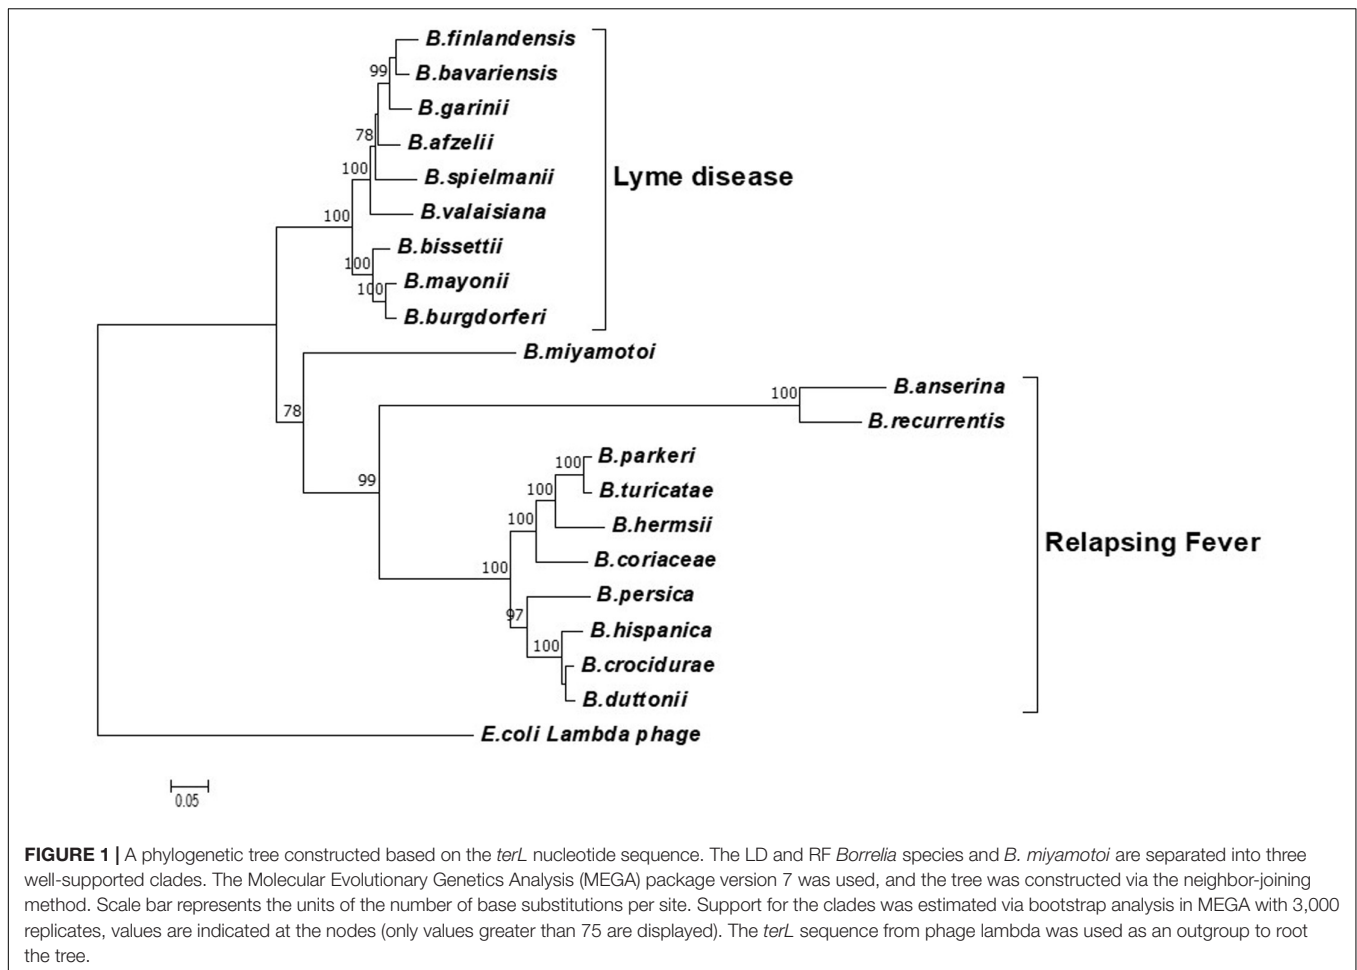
B.finlandensis
99
B.bavariensis
B.garinii
78
B.afzelii
100
B.spielmanii
Lyme disease
100
B.valaisiana
B.bissettii
100
B.mayonii
100
B.burgdorferi
B.miyamotoi
100
B.anserina
78
B.recurrentis
100
B.parkeri
99
100
B.turicatae
100
B.hermsii
B.coriaceae
Relapsing Fever
100
B.persica
97
B.hispanica
100
B.crocidurae
B.duttonii
E.coli Lambda phage
0.05

**FIGURE 1 |** A phylogenetic tree constructed based on the *terL* nucleotide sequence. The LD and RF *Borrelia* species and *B. miyamotoi* are separated into three well-supported clades. The Molecular Evolutionary Genetics Analysis (MEGA) package version 7 was used, and the tree was constructed via the neighbor-joining method. Scale bar represents the units of the number of base substitutions per site. Support for the clades was estimated via bootstrap analysis in MEGA with 3,000 replicates, values are indicated at the nodes (only values greater than 75 are displayed). The *terL* sequence from phage lambda was used as an outgroup to root the tree.